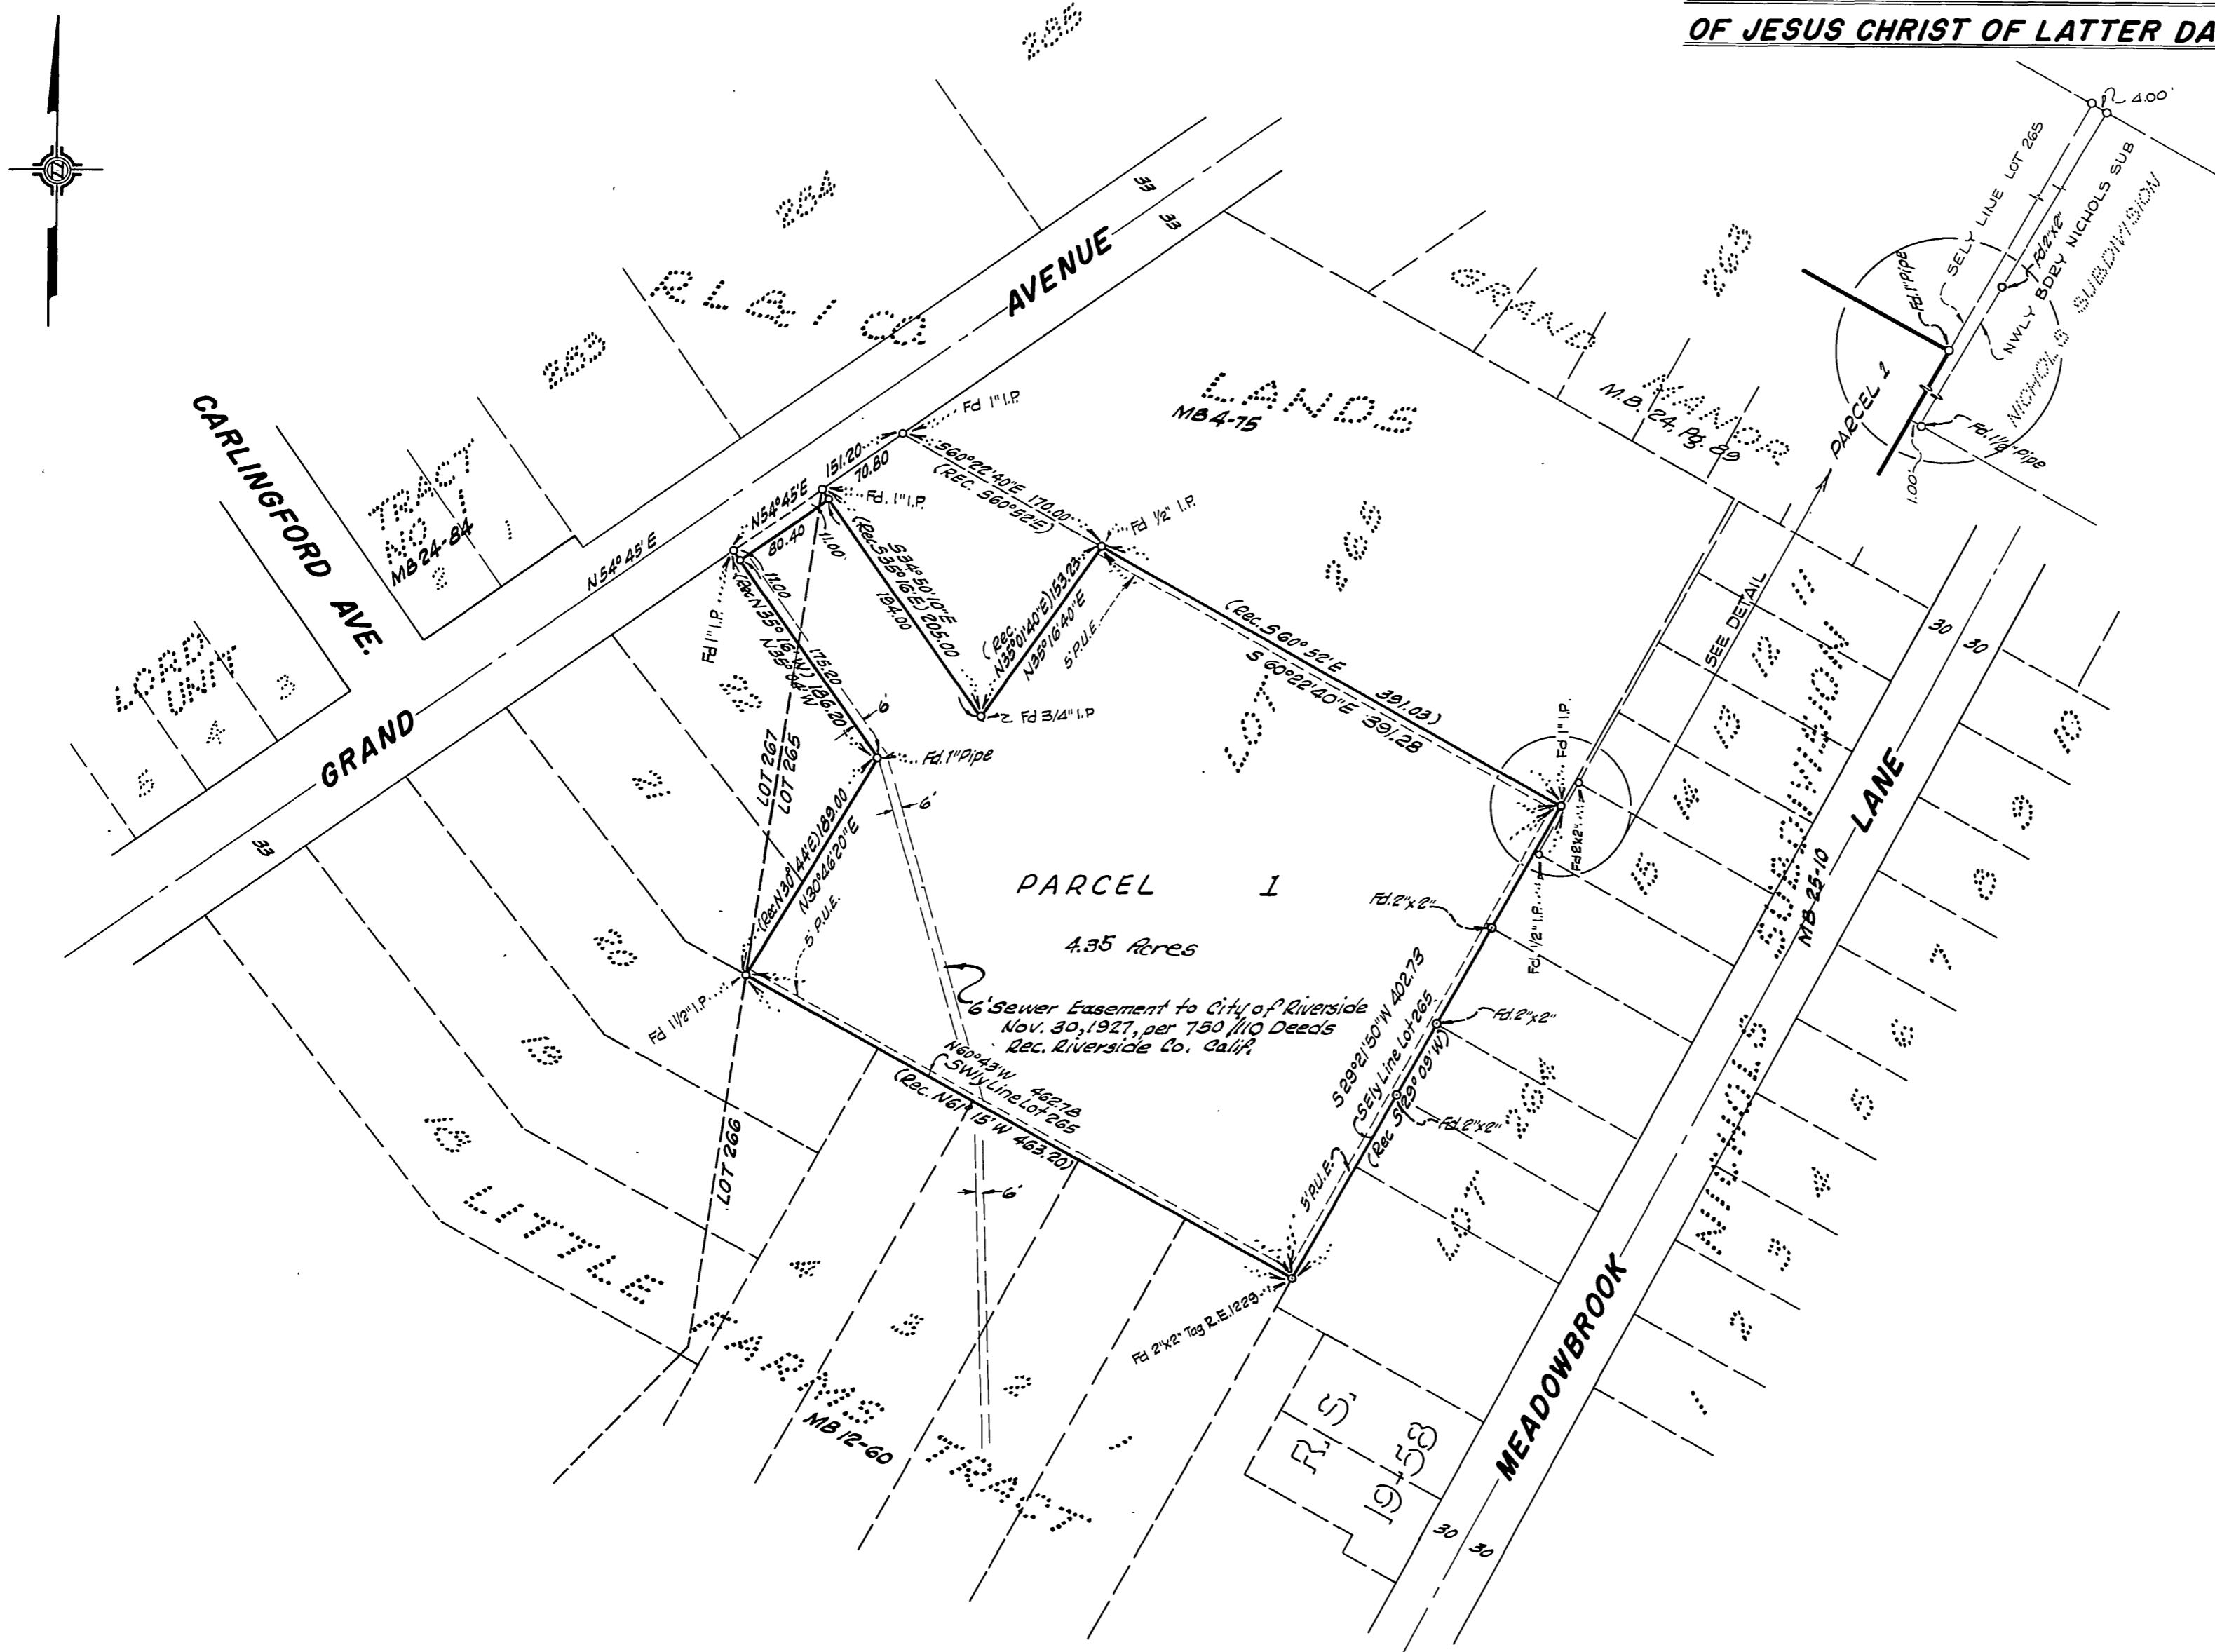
OF JESUS CHRIST OF LATTER DA

285
284
283
RIALTO
LANDS
MB 4-75
GRAND MANOR
M.B. 24, Pg. 89
263
AVENUE
33
33
CARLINGFORD AVE.
TRACT NO. 1
MB 24-84
1
2
LORD UNIT
3
4
5
GRAND
33
N 54° 45' E

Fd 1" I.P.
70.80
151.20
N54°45'E
80.40
Fd. 1" I.P.
11.00
S60°22'40"E 170.00
(REC. S60°52'E)
Fd 1/2" I.P.
S34°50'10"E
(Rec. S35°16'E) 205.00
194.00
(Rec. N35°01'40"E) 153.23
N35°16'40"E
5' P.U.E.
Fd 3/4" I.P.
11.00
(Rec. N35°16'W)
N35°02'W
175.20
186.20
6'
Fd 1" I.P.
Fd. 1" Pipe
LOT 267
LOT 265
(Rec. N30°44'E) 189.00
N30°46'20"E
5' P.U.E.
6'
Fd 1 1/2" I.P.
(Rec. S60°52'E
S 60°22'40"E 391.28
391.03)
LOT 265
PARCEL 1
4.35 Acres
6' Sewer Easement to City of Riverside Nov. 30, 1927, per 750/110 Deeds Rec. Riverside Co. Calif.
N60°43'W 462.78
SWly Line Lot 265
(Rec. N61°15'W 463.20)
S29°21'50"W 402.73
SEly Line Lot 265
(Rec. S29°09'W)
5' P.U.E.
Fd. 2"x2"
Fd. 2"x2"
Fd. 2"x2"
Fd. 1/2" I.P.
Fd 1" I.P.
Fd 2"x2"
Fd 2"x2" Tag R.E. 1229
LOT 266
6'
LOT 264
22
21
20
19
18 LITTLE FARMS TRACT
MB 12-60
A
3
2
1
R.S. 19-58
SEE DETAIL
12
13
14
15
11
10
9
8
7
6
5
4
3
2
1
NICHOLS SUBDIVISION
MB 25-10
LANE
MEADOWBROOK
30
30
30
30
PARCEL 1
4.00'
SELY LINE LOT 265
NWLY BDRY NICHOLS SUB
NICHOLS SUBDIVISION
Fd. 1" Pipe
Fd 2"x2"
Fd. 1 1/2" Pipe
1.00'